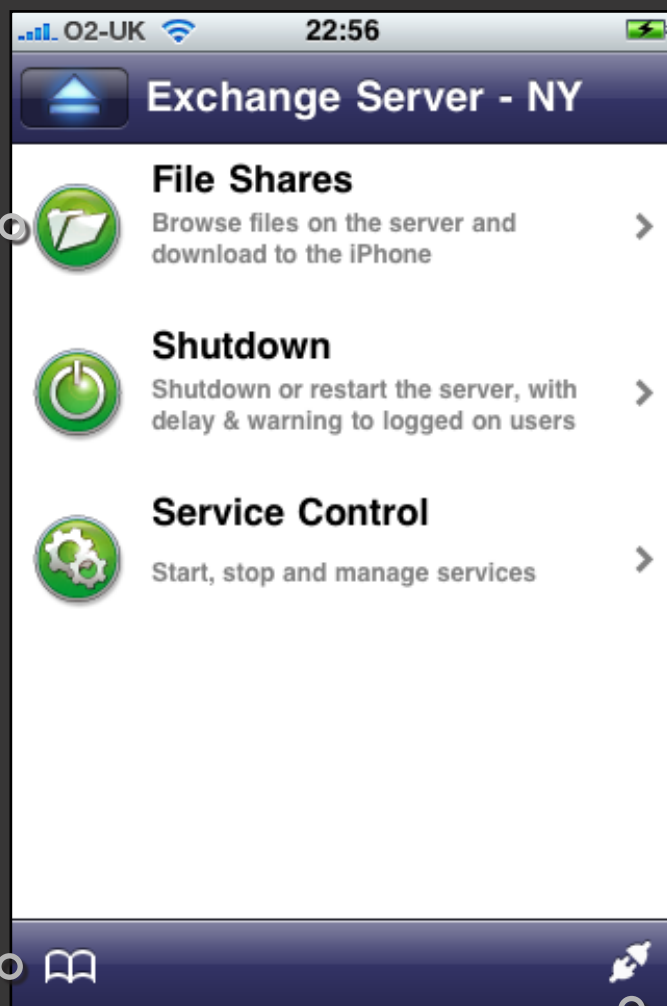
O2-UK 22:56

Exchange Server - NY

File Shares
Browse files on the server and download to the iPhone

Shutdown
Shutdown or restart the server, with delay & warning to logged on users

Service Control
Start, stop and manage services